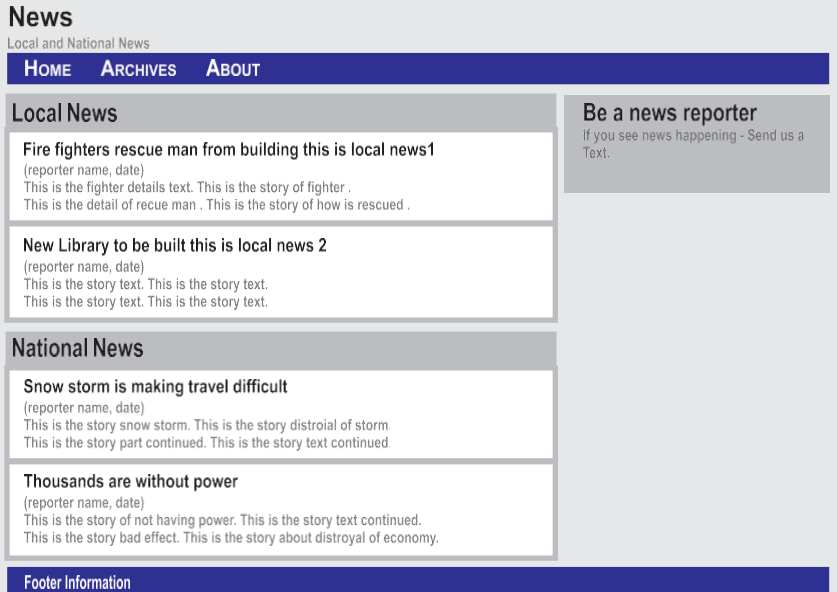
News
Local and National News

HOME ARCHIVES ABOUT

Local News

Fire fighters rescue man from building this is local news1
(reporter name, date)
This is the fighter details text. This is the story of fighter .
This is the detail of recue man . This is the story of how is rescued .

New Library to be built this is local news 2
(reporter name, date)
This is the story text. This is the story text.
This is the story text. This is the story text.

National News

Snow storm is making travel difficult
(reporter name, date)
This is the story snow storm. This is the story distroial of storm.
This is the story part continued. This is the story text continued.

Thousands are without power
(reporter name, date)
This is the story of not having power. This is the story text continued.
This is the story bad effect. This is the story about distroyal of economy.

Be a news reporter
If you see news happening - Send us a Text.

Footer Information